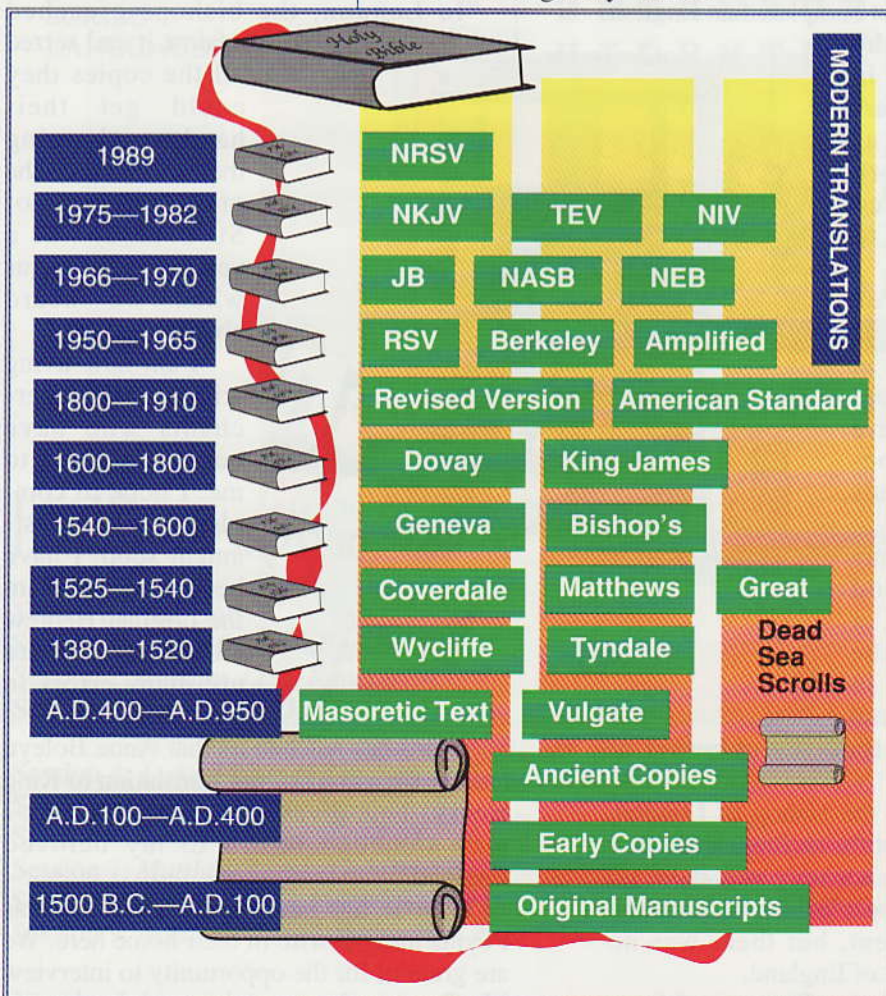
Holy Bible

MODERN TRANSLATIONS

1989
NRSV

1975—1982
NKJV
TEV
NIV

1966—1970
JB
NASB
NEB

1950—1965
RSV
Berkeley
Amplified

1800—1910
Revised Version
American Standard

1600—1800
Dovay
King James

1540—1600
Geneva
Bishop's

1525—1540
Coverdale
Matthews
Great

1380—1520
Wycliffe
Tyndale

Dead Sea Scrolls

A.D.400—A.D.950
Masoretic Text
Vulgate

Ancient Copies

A.D.100—A.D.400
Early Copies

1500 B.C.—A.D.100
Original Manuscripts